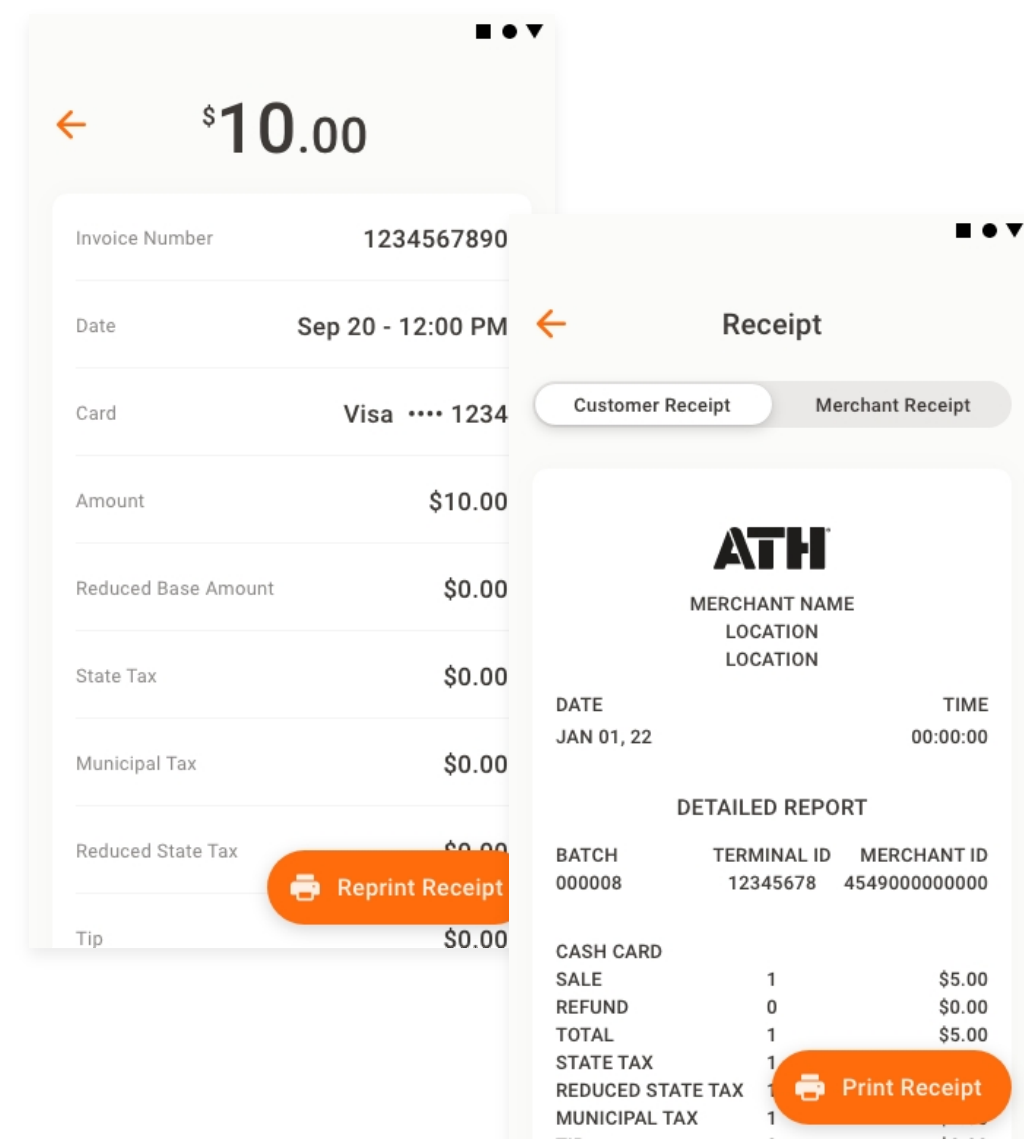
$10.00

Invoice Number 1234567890

Date Sep 20 - 12:00 PM

Card Visa •••• 1234

Amount $10.00

Reduced Base Amount $0.00

State Tax $0.00

Municipal Tax $0.00

Reduced State Tax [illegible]

Reprint Receipt

Tip $0.00

Receipt

Customer Receipt Merchant Receipt

ATH
MERCHANT NAME
LOCATION
LOCATION

| DATE | TIME |
|---|---|
| JAN 01, 22 | 00:00:00 |

DETAILED REPORT

| BATCH | TERMINAL ID | MERCHANT ID |
|---|---|---|
| 000008 | 12345678 | 4549000000000 |

CASH CARD

| | | |
|---|---|---|
| SALE | 1 | $5.00 |
| REFUND | 0 | $0.00 |
| TOTAL | 1 | $5.00 |
| STATE TAX | 1 | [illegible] |
| REDUCED STATE TAX | 1 | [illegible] |
| MUNICIPAL TAX | 1 | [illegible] |

Print Receipt